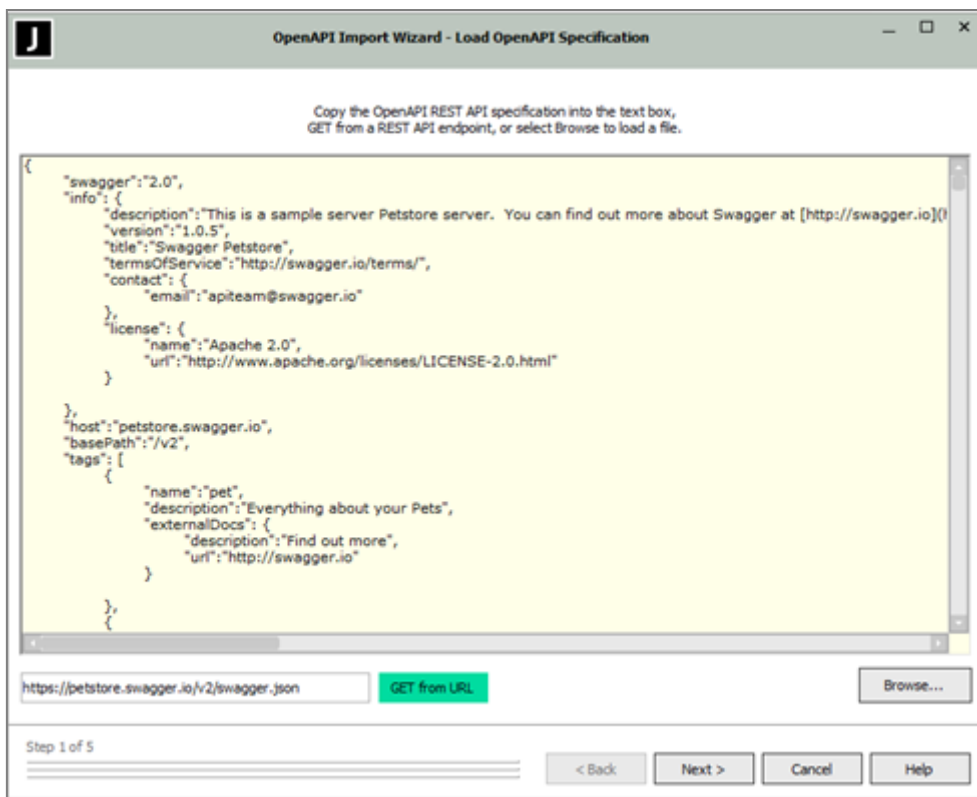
J

OpenAPI Import Wizard - Load OpenAPI Specification

Copy the OpenAPI REST API specification into the text box, GET from a REST API endpoint, or select Browse to load a file.

{
"swagger":"2.0",
"info": {
"description":"This is a sample server Petstore server. You can find out more about Swagger at [http://swagger.io](
"version":"1.0.5",
"title":"Swagger Petstore",
"termsOfService":"http://swagger.io/terms/",
"contact": {
"email":"apiteam@swagger.io"
},
"license": {
"name":"Apache 2.0",
"url":"http://www.apache.org/licenses/LICENSE-2.0.html"
}

},
"host":"petstore.swagger.io",
"basePath":"/v2",
"tags": [
{
"name":"pet",
"description":"Everything about your Pets",
"externalDocs": {
"description":"Find out more",
"url":"http://swagger.io"
}

},
{

https://petstore.swagger.io/v2/swagger.json

GET from URL

Browse...

Step 1 of 5

< Back

Next >

Cancel

Help